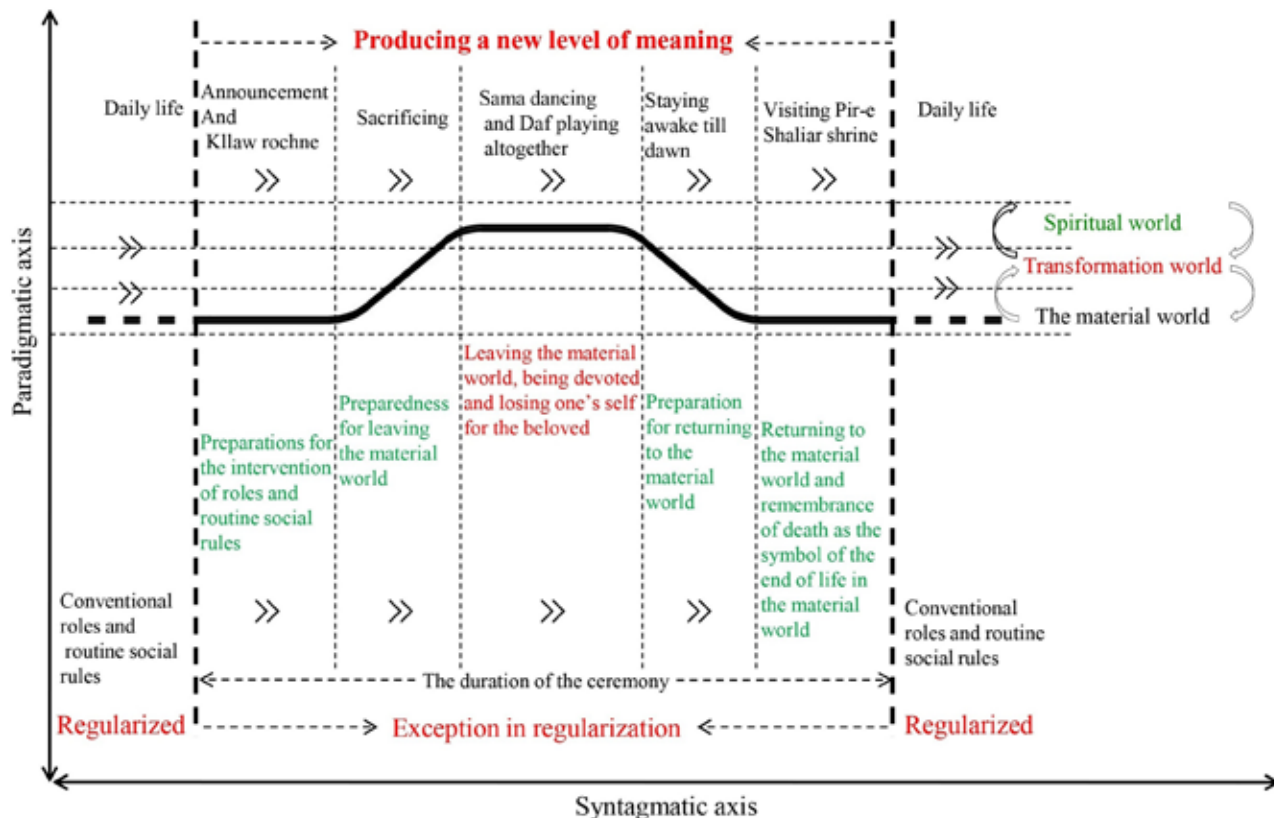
Producing a new level of meaning

Daily life

Announcement And Kllaw rochne

Sacrificing

Sama dancing and Daf playing altogether

Staying awake till dawn

Visiting Pir-e Shaliar shrine

Daily life

Spiritual world

Transformation world

The material world

Paradigmatic axis

Leaving the material world, being devoted and losing one's self for the beloved

Preparedness for leaving the material world

Preparation for returning to the material world

Preparations for the intervention of roles and routine social rules

Returning to the material world and remembrance of death as the symbol of the end of life in the material world

Conventional roles and routine social rules

Conventional roles and routine social rules

The duration of the ceremony

Regularized

Exception in regularization

Regularized

Syntagmatic axis